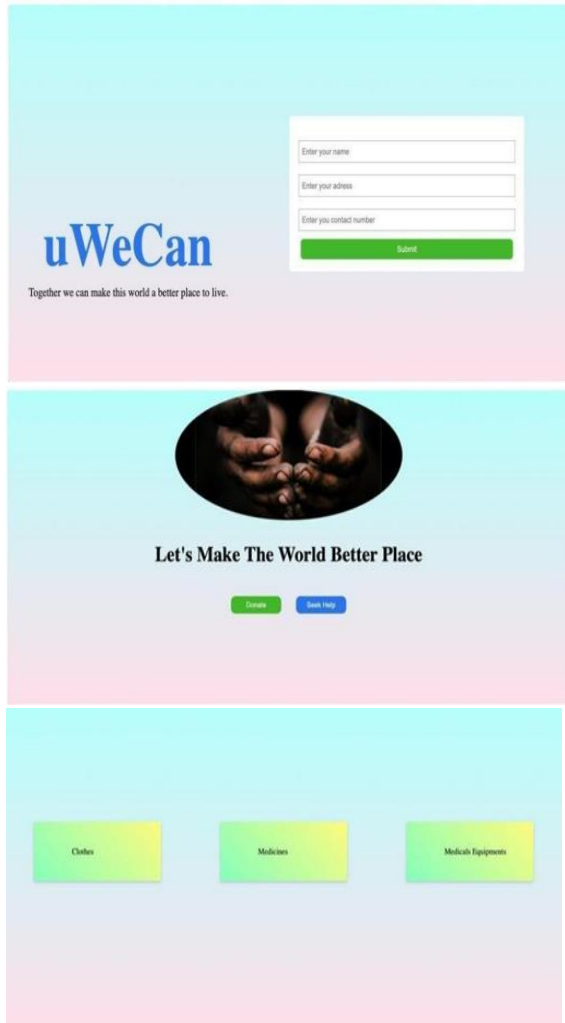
uWeCan

Together we can make this world a better place to live.

Enter your name

Enter your adress

Enter you contact number

Submit

Let's Make The World Better Place

Donate

Seek Help

Clothes

Medicines

Medicals Equipments